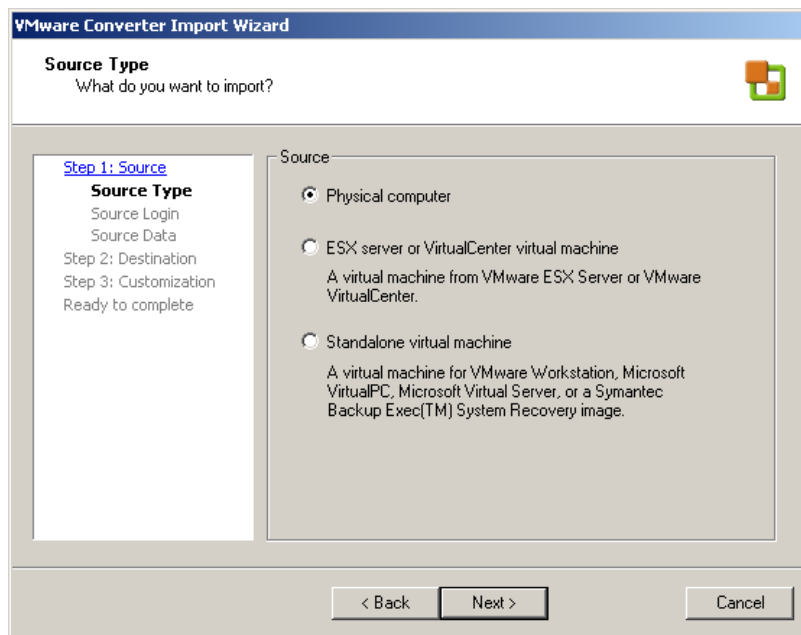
VMware Converter Import Wizard

Source Type
What do you want to import?

Step 1: Source
Source Type
Source Login
Source Data
Step 2: Destination
Step 3: Customization
Ready to complete

Source

Physical computer

ESX server or VirtualCenter virtual machine

A virtual machine from VMware ESX Server or VMware VirtualCenter.

Standalone virtual machine

A virtual machine for VMware Workstation, Microsoft VirtualPC, Microsoft Virtual Server, or a Symantec Backup Exec(TM) System Recovery image.

< Back
Next >
Cancel